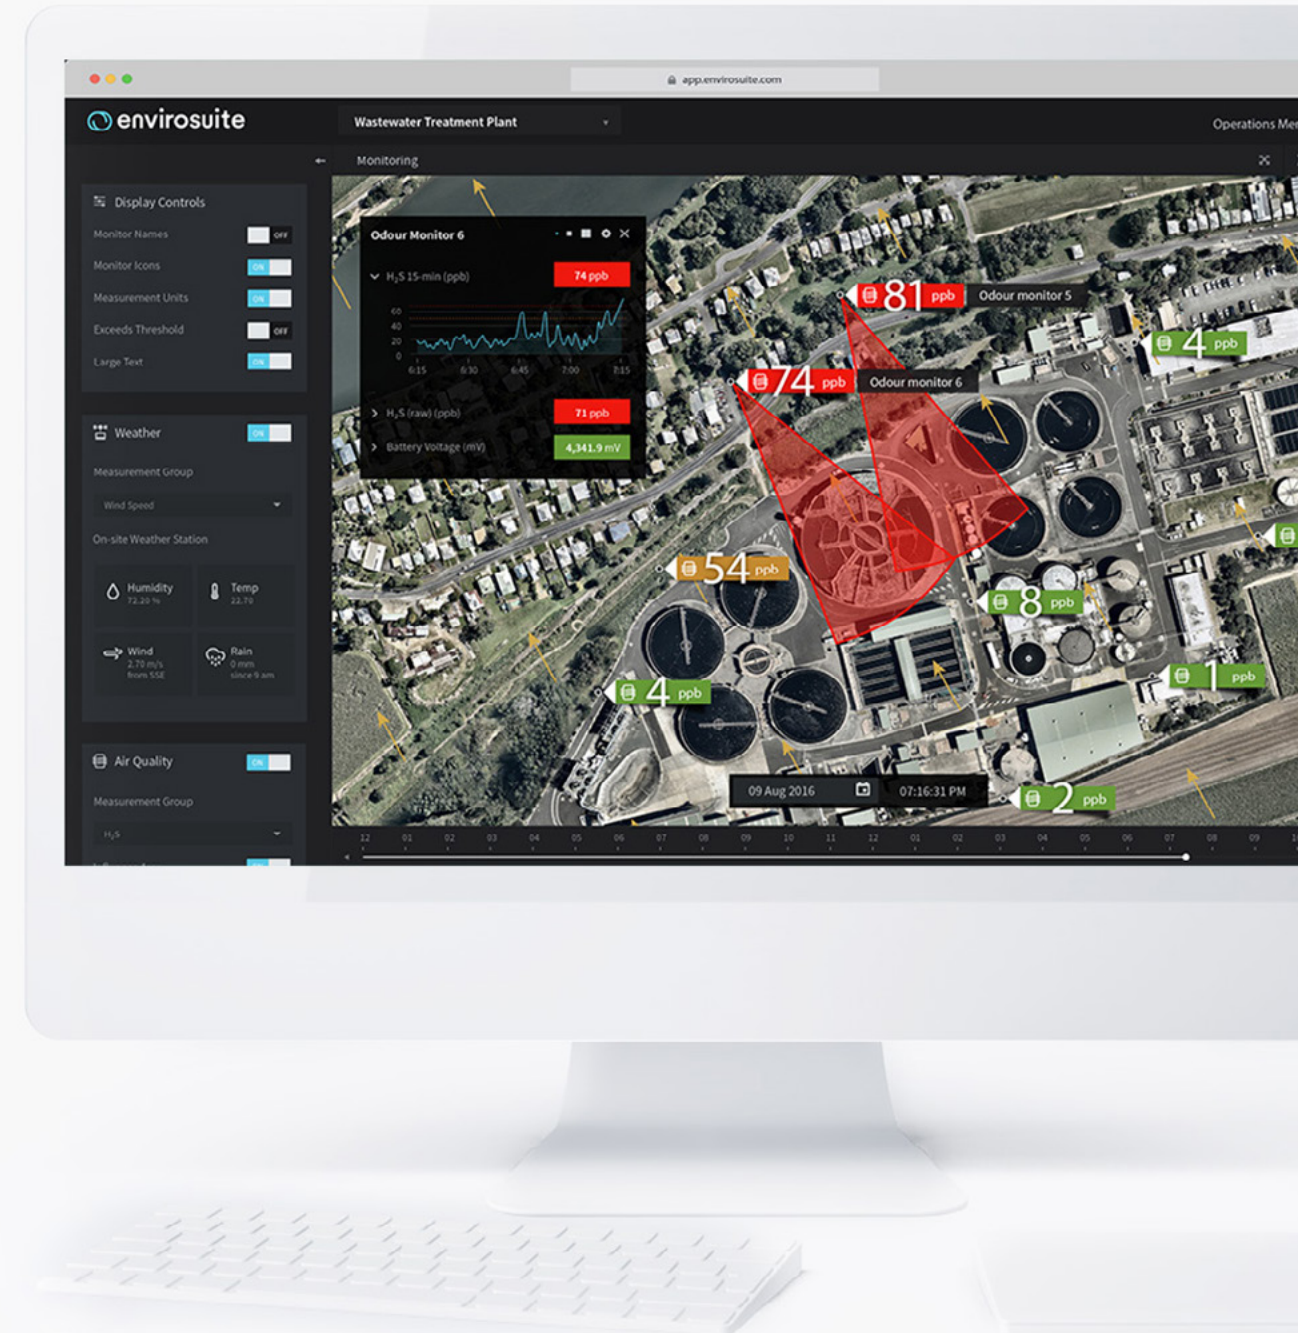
app.envirosuite.com

envirosuite

Wastewater Treatment Plant

Operations Me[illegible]

Monitoring

Display Controls

Monitor Names OFF

Monitor Icons ON

Measurement Units ON

Exceeds Threshold OFF

Large Text ON

Weather ON

Measurement Group

Wind Speed

On-site Weather Station

Humidity 72.20 %

Temp 22.70

Wind 2.70 m/s from SSE

Rain 0 mm since 9 am

Air Quality ON

Measurement Group

$H_2S$

Odour Monitor 6

$H_2S$ 15-min (ppb) 74 ppb

60 40 20 0

6:15 6:30 6:45 7:00 7:15

$H_2S$ (raw) (ppb) 71 ppb

Battery Voltage (mV) 4,341.9 mV

81 ppb Odour monitor 5

74 ppb Odour monitor 6

4 ppb

54 ppb

8 ppb

4 ppb

1 ppb

2 ppb

09 Aug 2016

07:16:31 PM

12 01 02 03 04 05 06 07 08 09 10 11 12 01 02 03 04 05 06 07 08 09